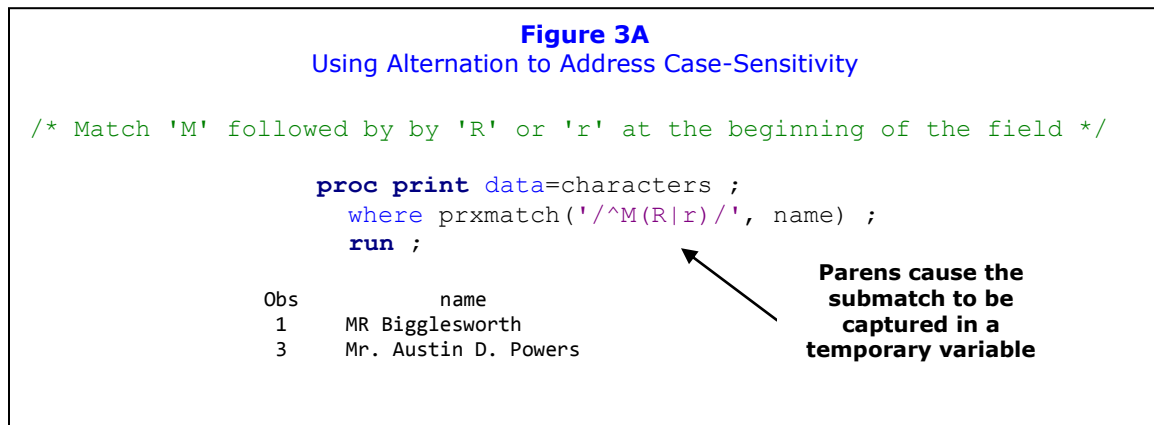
Figure 3A
Using Alternation to Address Case-Sensitivity

/* Match 'M' followed by by 'R' or 'r' at the beginning of the field */

proc print data=characters ;
where prxmatch('/^M(R|r)/', name) ;
run ;

| Obs | name |
|---|---|
| 1 | MR Bigglesworth |
| 3 | Mr. Austin D. Powers |

Parens cause the submatch to be captured in a temporary variable